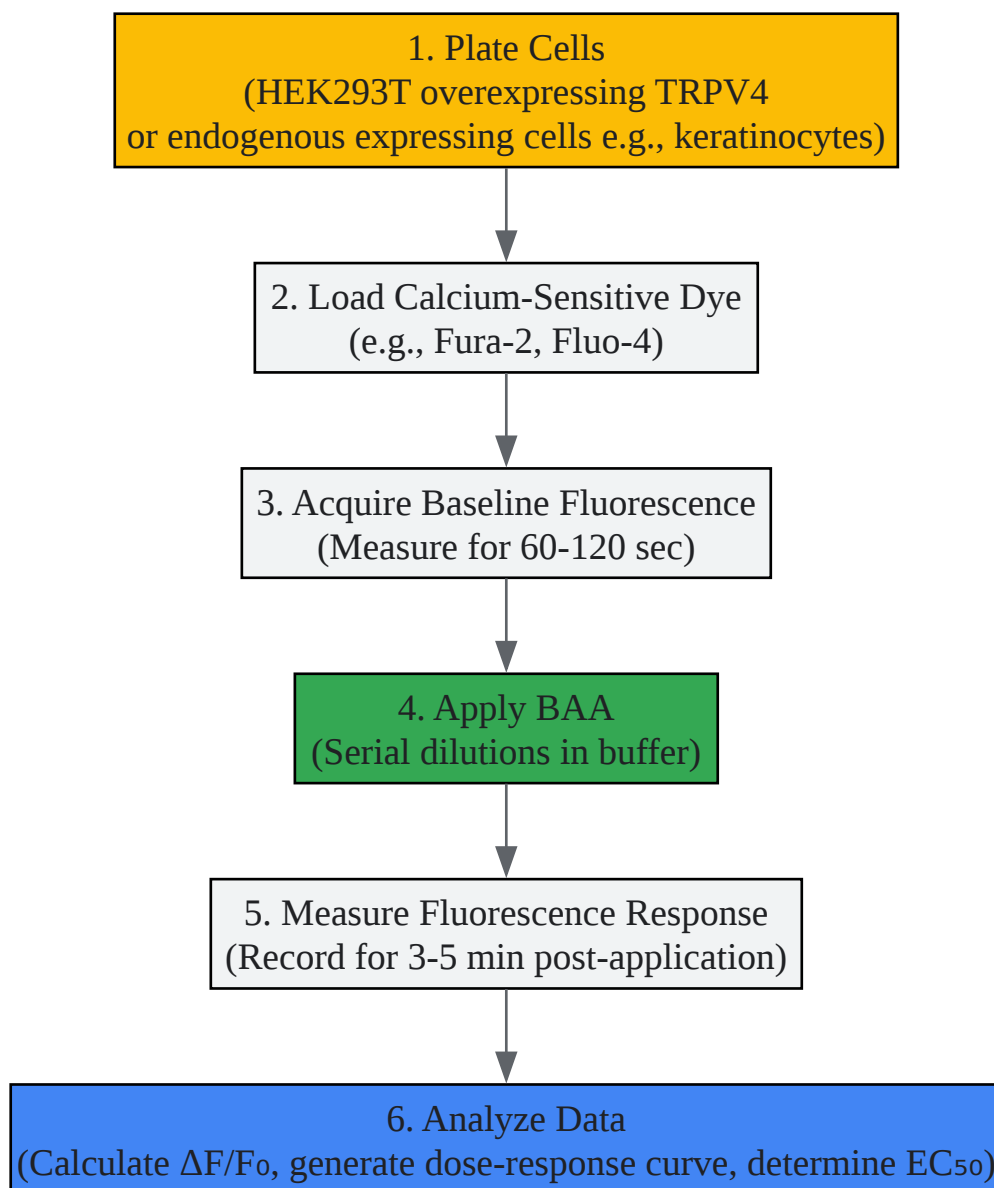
1. Plate Cells
(HEK293T overexpressing TRPV4
or endogenous expressing cells e.g., keratinocytes)

2. Load Calcium-Sensitive Dye
(e.g., Fura-2, Fluo-4)

3. Acquire Baseline Fluorescence
(Measure for 60-120 sec)

4. Apply BAA
(Serial dilutions in buffer)

5. Measure Fluorescence Response
(Record for 3-5 min post-application)

6. Analyze Data
(Calculate $\Delta F/F_0$, generate dose-response curve, determine $EC_{50}$)